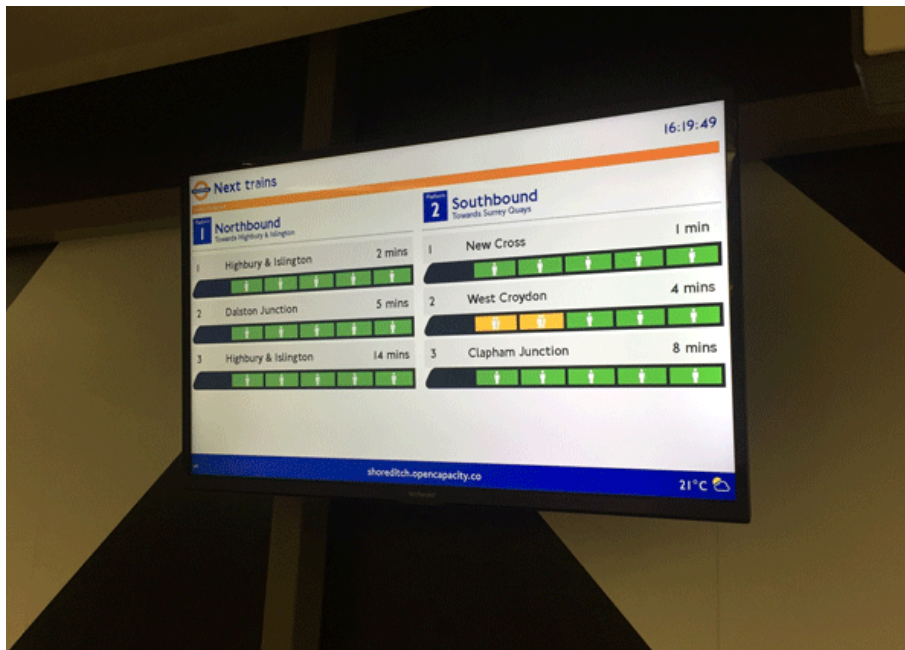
16:19:49

Next trains

Platform
1 Northbound
Towards Highbury & Islington

1 Highbury & Islington 2 mins

2 Dalston Junction 5 mins

3 Highbury & Islington 14 mins

Platform
2 Southbound
Towards Surrey Quays

1 New Cross 1 min

2 West Croydon 4 mins

3 Clapham Junction 8 mins

shoreditch.opencapacity.co

21°C